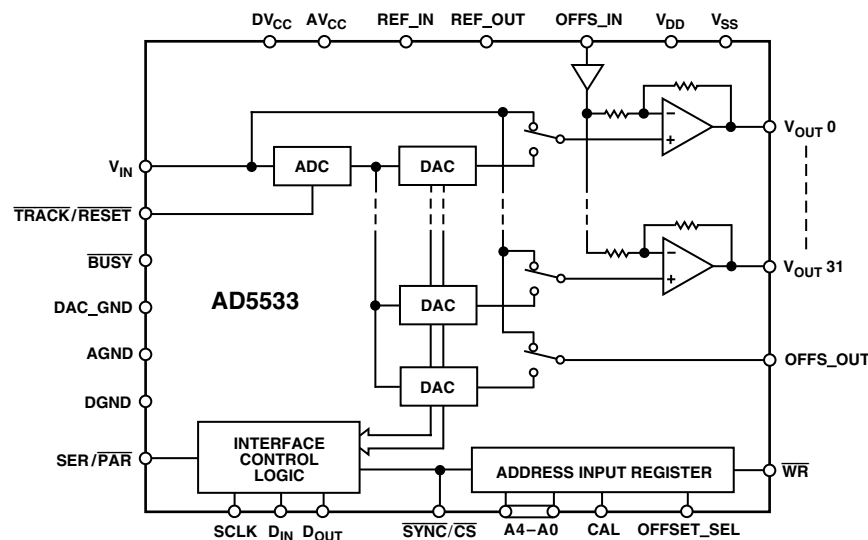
$DV_{CC}$ $AV_{CC}$ REF_IN REF_OUT OFFS_IN $V_{DD}$ $V_{SS}$

$V_{IN}$

$\overline{TRACK}/\overline{RESET}$

$\overline{BUSY}$

DAC_GND

AGND

DGND

SER/$\overline{PAR}$

ADC

DAC

DAC

DAC

AD5533

$V_{OUT}$ 0

$V_{OUT}$ 31

OFFS_OUT

$\overline{WR}$

INTERFACE CONTROL LOGIC

ADDRESS INPUT REGISTER

SCLK $D_{IN}$ $D_{OUT}$ $\overline{SYNC}/\overline{CS}$ A4–A0 CAL OFFSET_SEL